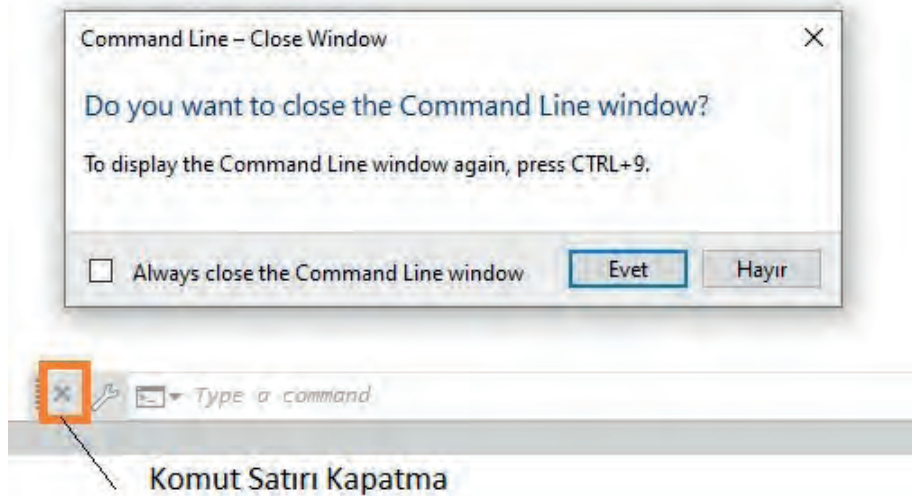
Command Line – Close Window

×

Do you want to close the Command Line window?

To display the Command Line window again, press CTRL+9.

Always close the Command Line window

Evet

Hayır

×

Type a command

Komut Satırı Kapatma